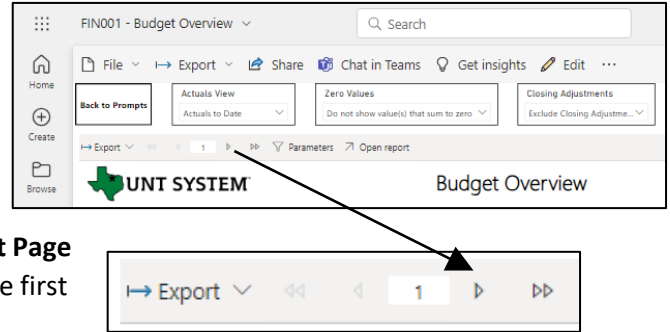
FIN001 - Budget Overview
Search
Home
Create
Browse
File
Export
Share
Chat in Teams
Get insights
Edit
···
Back to Prompts
Actuals View
Actuals to Date
Zero Values
Do not show value(s) that sum to zero
Closing Adjustments
Exclude Closing Adjustme...
Export
1
Parameters
Open report
UNT SYSTEM
Budget Overview
t Page
e first
Export
1